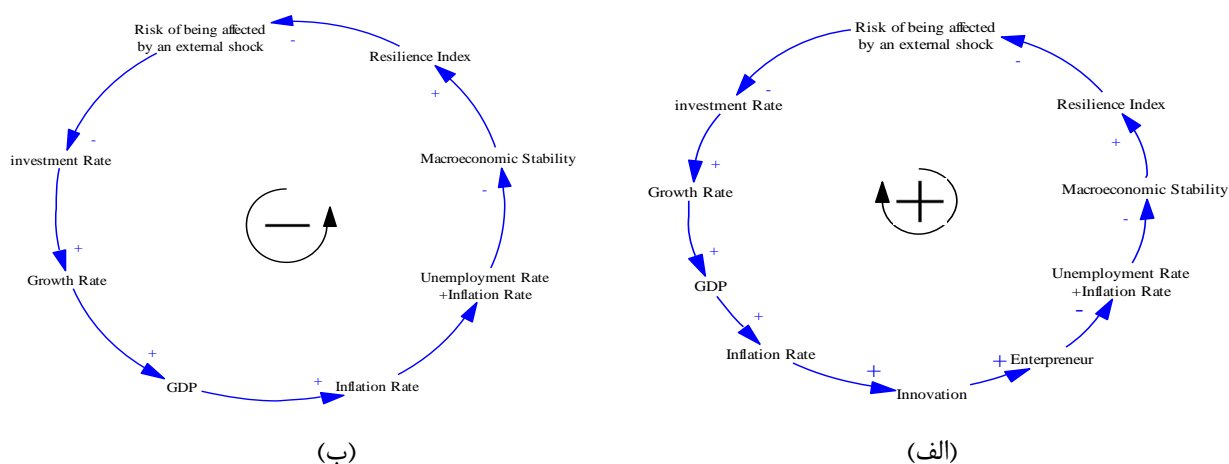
Risk of being affected by an external shock
-
Resilience Index
+
Macroeconomic Stability
-
Unemployment Rate +Inflation Rate
+
Inflation Rate
+
GDP
+
Growth Rate
+
investment Rate
-

(ب)

Risk of being affected by an external shock
-
investment Rate
+
Growth Rate
+
GDP
+
Inflation Rate
+
Innovation
+
Enterpreneur
-
Unemployment Rate +Inflation Rate
-
Macroeconomic Stability
+
Resilience Index
-

(الف)